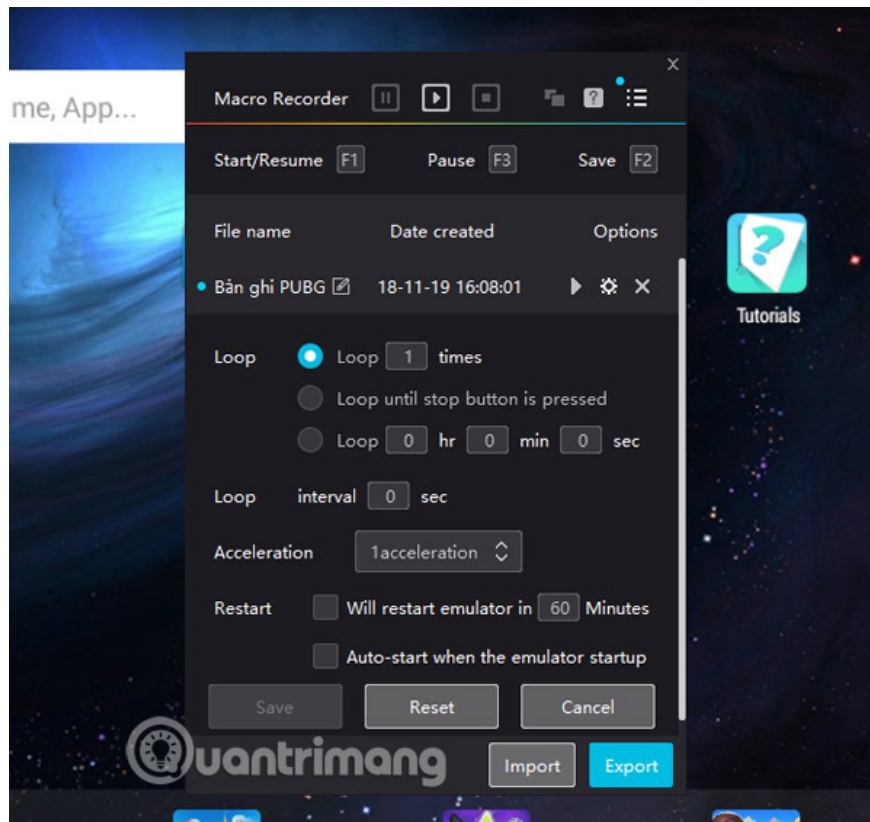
me, App...

Macro Recorder

Start/Resume F1 Pause F3 Save F2

| File name | Date created | Options |
|---|---|---|
| Bản ghi PUBG | 18-11-19 16:08:01 | |

Loop
Loop 1 times
Loop until stop button is pressed
Loop 0 hr 0 min 0 sec

Loop interval 0 sec

Acceleration 1acceleration

Restart Will restart emulator in 60 Minutes
Auto-start when the emulator startup

Save Reset Cancel

Import Export

Tutorials

Quantrimang